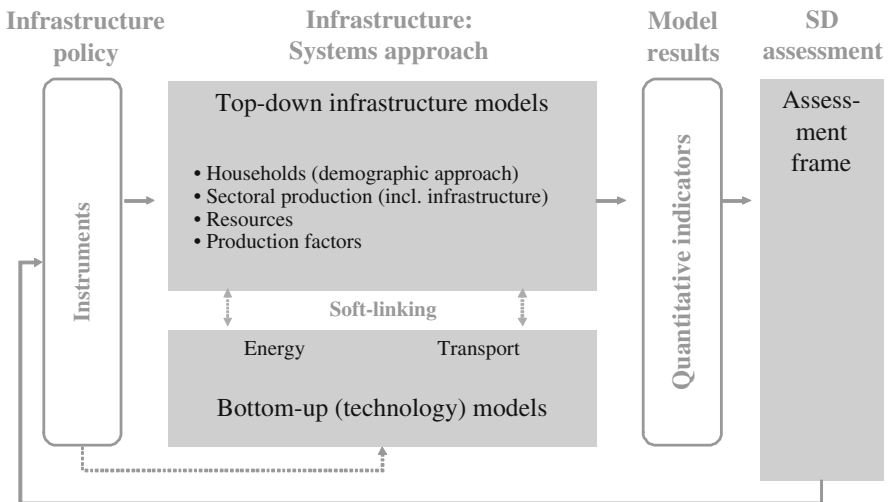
Infrastructure policy

Infrastructure: Systems approach

Model results

SD assessment

Instruments

Top-down infrastructure models

• Households (demographic approach)
• Sectoral production (incl. infrastructure)
• Resources
• Production factors

Soft-linking

Energy

Transport

Bottom-up (technology) models

Quantitative indicators

Assessment frame